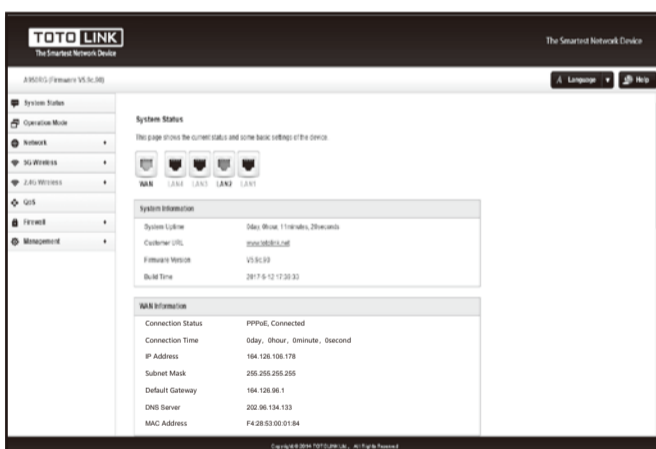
TOTO LINK
The Smartest Network Device

The Smartest Network Device

A950RG (Firmware V5.9c.30)

Language ▾ Help

System Status
Operation Mode
Network
5G Wireless
2.4G Wireless
QoS
Firewall
Management

System Status

This page shows the current status and some basic settings of the device.

WAN LAN4 LAN3 LAN2 LAN1

| System Information | |
|---|---|
| System Uptime | 0day, 0hour, 11minutes, 29seconds |
| Customer URL | www.totolink.net |
| Firmware Version | V5.9c.30 |
| Build Time | 2017-6-12 17:30:33 |

| WAN Information | |
|---|---|
| Connection Status | PPPoE, Connected |
| Connection Time | 0day, 0hour, 0minute, 0second |
| IP Address | 164.126.106.178 |
| Subnet Mask | 255.255.255.255 |
| Default Gateway | 164.126.96.1 |
| DNS Server | 202.96.134.133 |
| MAC Address | F4:28:53:00:01:84 |

Copyright © 2014 TOTOLINK Ltd., All Rights Reserved